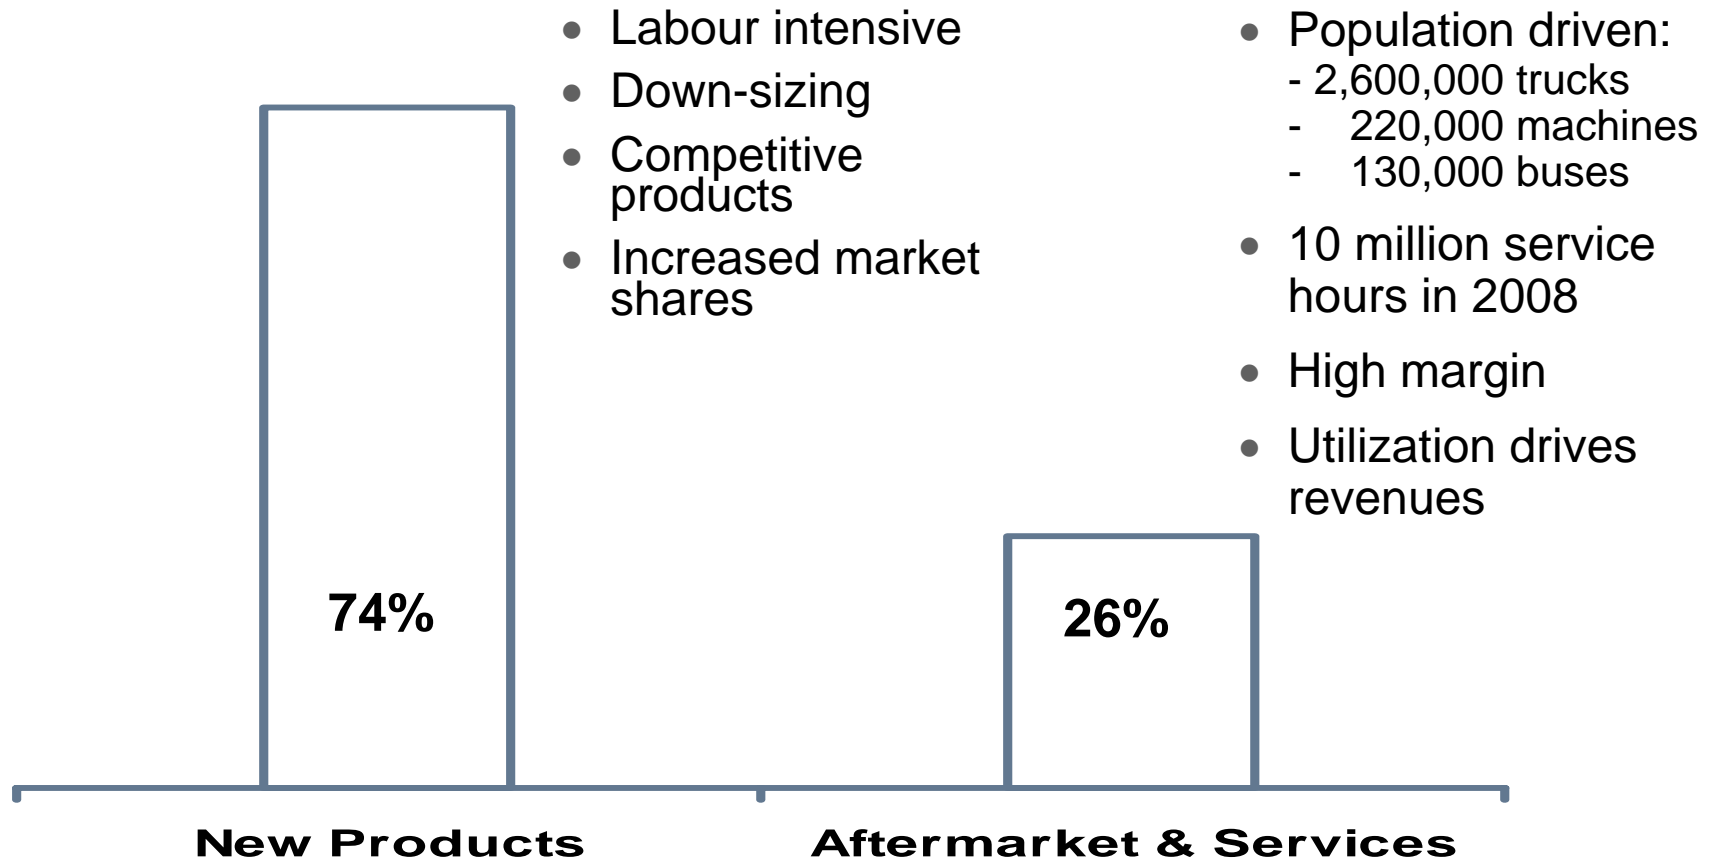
• Labour intensive
• Down-sizing
• Competitive products
• Increased market shares

• Population driven:
- 2,600,000 trucks
- 220,000 machines
- 130,000 buses
• 10 million service hours in 2008
• High margin
• Utilization drives revenues

74%

26%

New Products

Aftermarket & Services